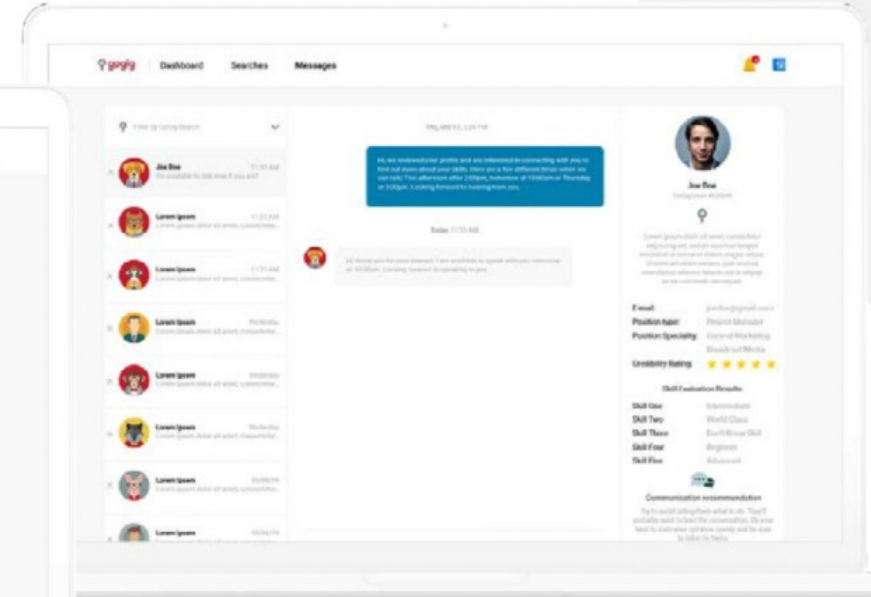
gogly Dashboard Searches Messages

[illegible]

Joe Boe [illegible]
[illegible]

Lorem Ipsum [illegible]
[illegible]

Lorem Ipsum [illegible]
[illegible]

Lorem Ipsum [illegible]
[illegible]

Lorem Ipsum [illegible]
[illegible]

Lorem Ipsum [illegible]
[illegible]

Lorem Ipsum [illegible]
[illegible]

Lorem Ipsum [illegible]

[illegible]

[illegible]

Today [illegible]

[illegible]

Joe Boe
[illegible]

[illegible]

E-mail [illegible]
Position type: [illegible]
Position Specialty: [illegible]
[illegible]
Credibility Rating

Skill Evaluation Results
Skill One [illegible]
Skill Two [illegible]
Skill Three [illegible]
Skill Four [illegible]
Skill Five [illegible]

Communication recommendation
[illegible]